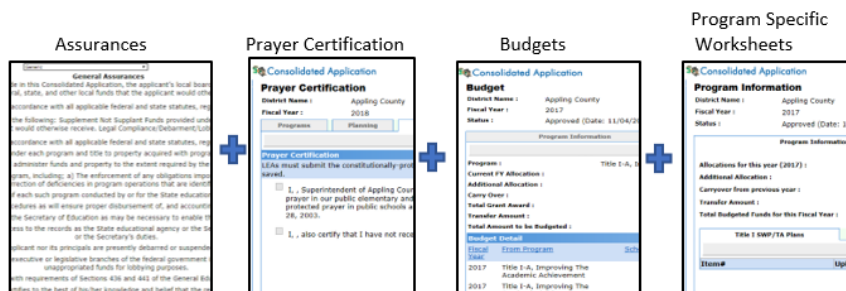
Assurances

General Assurances

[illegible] in this Consolidated Application, the applicant's local boar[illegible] fiscal agent, and other local funds that the applicant would othe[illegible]

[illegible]ccordance with all applicable federal and state statutes, reg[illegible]

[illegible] the following: Supplement Not Supplant Funds provided und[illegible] would otherwise receive. Legal Compliance/Debarment/Lob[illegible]

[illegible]ccordance with all applicable federal and state statutes, reg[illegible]

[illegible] under each program and title to property acquired with progra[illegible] administer funds and property to the extent required by the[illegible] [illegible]gram, including; a) The enforcement of any obligations impo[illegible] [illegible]rection of deficiencies in program operations that are identif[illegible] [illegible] each such program conducted by or for the State educatio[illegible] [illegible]cedures as will ensure proper disbursement of, and accounti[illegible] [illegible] Secretary of Education as may be necessary to enable th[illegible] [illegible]ess to the records as the State educational agency or the Se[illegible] or the Secretary's duties.

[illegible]plicant nor its principals are presently debarred or suspende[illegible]

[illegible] executive or legislative branches of the federal government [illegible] unappropriated funds for lobbying purposes.

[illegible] with requirements of Sections 436 and 441 of the General Ed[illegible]

Prayer Certification

Consolidated Application

Prayer Certification

District Name : Appling County

Fiscal Year : 2018

Programs | Planning

Prayer Certification

LEAs must submit the constitutionally-prot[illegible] saved.

I, , Superintendent of Appling Coun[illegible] prayer in our public elementary and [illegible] protected prayer in public schools a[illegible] 28, 2003.

I, , also certify that I have not rece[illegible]

Budgets

Consolidated Application

Budget

District Name : Appling County

Fiscal Year : 2017

Status : Approved (Date: 11/04/2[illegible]

Program Information

Program : Title I-A, In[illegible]

Current FY Allocation :

Additional Allocation :

Carry Over :

Total Grant Award :

Transfer Amount :

Total Amount to be Budgeted :

Budget Detail

Fiscal Year | From Program | Sch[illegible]

2017 Title I-A, Improving The Academic Achievement

2017 Title I-A, Improving The

Program Specific Worksheets

Consolidated Application

Program Information

District Name : Appling County

Fiscal Year : 2017

Status : Approved (Date: 1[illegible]

Program Informatio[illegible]

Allocations for this year (2017) :

Additional Allocation :

Carryover from previous year :

Transfer Amount :

Total Budgeted Funds for this Fiscal Year :

Title I SWP/TA Plans

Item# | Up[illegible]